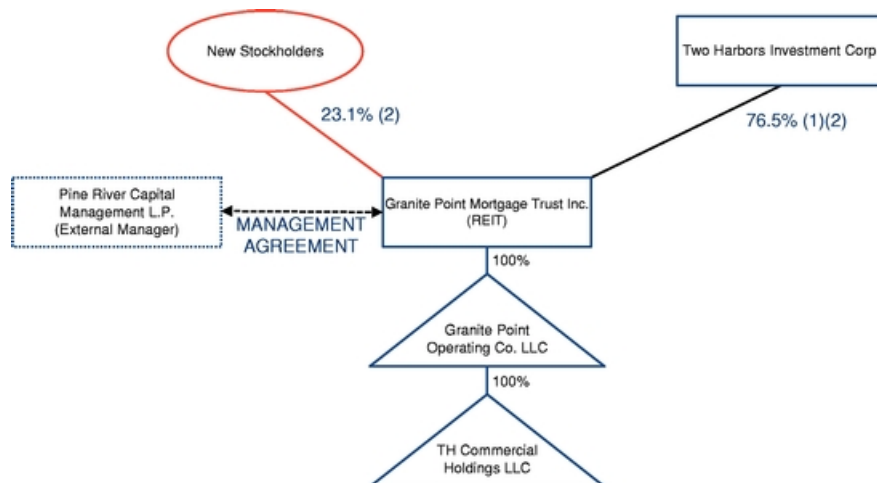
New Stockholders

Two Harbors Investment Corp

23.1% (2)

76.5% (1)(2)

Pine River Capital Management L.P. (External Manager)

MANAGEMENT AGREEMENT

Granite Point Mortgage Trust Inc. (REIT)

100%

Granite Point Operating Co. LLC

100%

TH Commercial Holdings LLC